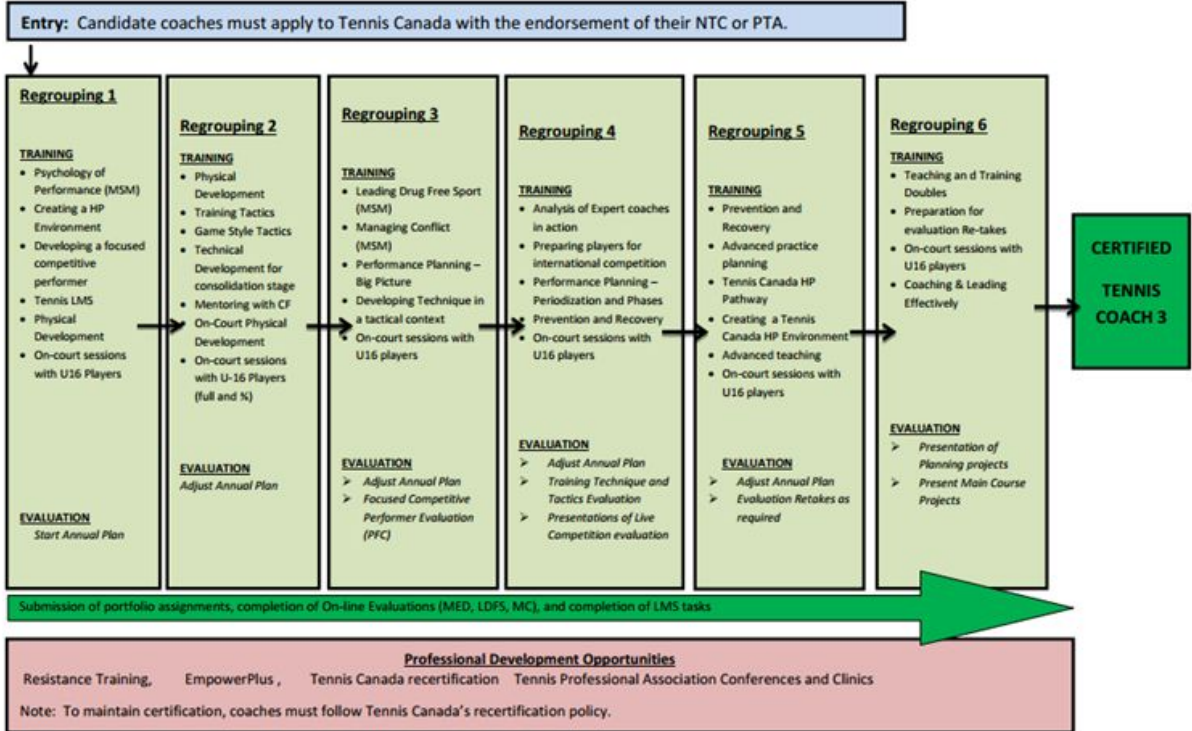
**Entry:** Candidate coaches must apply to Tennis Canada with the endorsement of their NTC or PTA.

**Regrouping 1**

TRAINING
- Psychology of Performance (MSM)
- Creating a HP Environment
- Developing a focused competitive performer
- Tennis LMS
- Physical Development
- On-court sessions with U16 Players

EVALUATION
Start Annual Plan

**Regrouping 2**

TRAINING
- Physical Development
- Training Tactics
- Game Style Tactics
- Technical Development for consolidation stage
- Mentoring with CF
- On-Court Physical Development
- On-court sessions with U-16 Players (full and ½)

EVALUATION
Adjust Annual Plan

**Regrouping 3**

TRAINING
- Leading Drug Free Sport (MSM)
- Managing Conflict (MSM)
- Performance Planning – Big Picture
- Developing Technique in a tactical context
- On-court sessions with U16 players

EVALUATION
- Adjust Annual Plan
- Focused Competitive Performer Evaluation (PFC)

**Regrouping 4**

TRAINING
- Analysis of Expert coaches in action
- Preparing players for international competition
- Performance Planning – Periodization and Phases
- Prevention and Recovery
- On-court sessions with U16 players

EVALUATION
- Adjust Annual Plan
- Training Technique and Tactics Evaluation
- Presentations of Live Competition evaluation

**Regrouping 5**

TRAINING
- Prevention and Recovery
- Advanced practice planning
- Tennis Canada HP Pathway
- Creating a Tennis Canada HP Environment
- Advanced teaching
- On-court sessions with U16 players

EVALUATION
- Adjust Annual Plan
- Evaluation Retakes as required

**Regrouping 6**

TRAINING
- Teaching an d Training Doubles
- Preparation for evaluation Re-takes
- On-court sessions with U16 players
- Coaching & Leading Effectively

EVALUATION
- Presentation of Planning projects
- Present Main Course Projects

CERTIFIED TENNIS COACH 3

Submission of portfolio assignments, completion of On-line Evaluations (MED, LDFS, MC), and completion of LMS tasks

Professional Development Opportunities
Resistance Training, EmpowerPlus, Tennis Canada recertification Tennis Professional Association Conferences and Clinics

Note: To maintain certification, coaches must follow Tennis Canada's recertification policy.